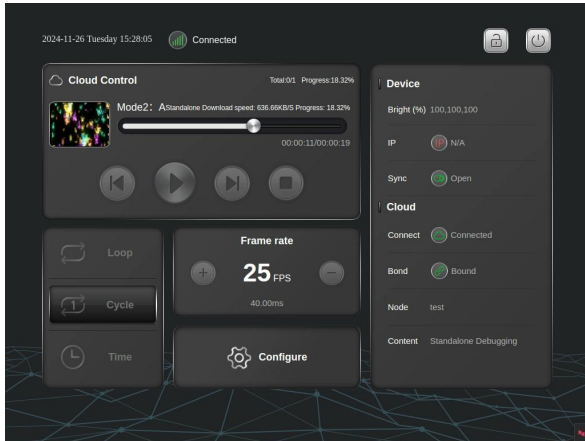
2024-11-26 Tuesday 15:28:05 Connected

Cloud Control

Total:0/1 Progress:18.32%

Mode2: AStandalone Download speed: 636.66KB/S Progress: 18.32%

00:00:11/00:00:19

Loop

1 Cycle

Time

Frame rate

25 FPS

40.00ms

Configure

Device

Bright (%) 100,100,100

IP N/A

Sync Open

Cloud

Connect Connected

Bond Bound

Node test

Content Standalone Debugging